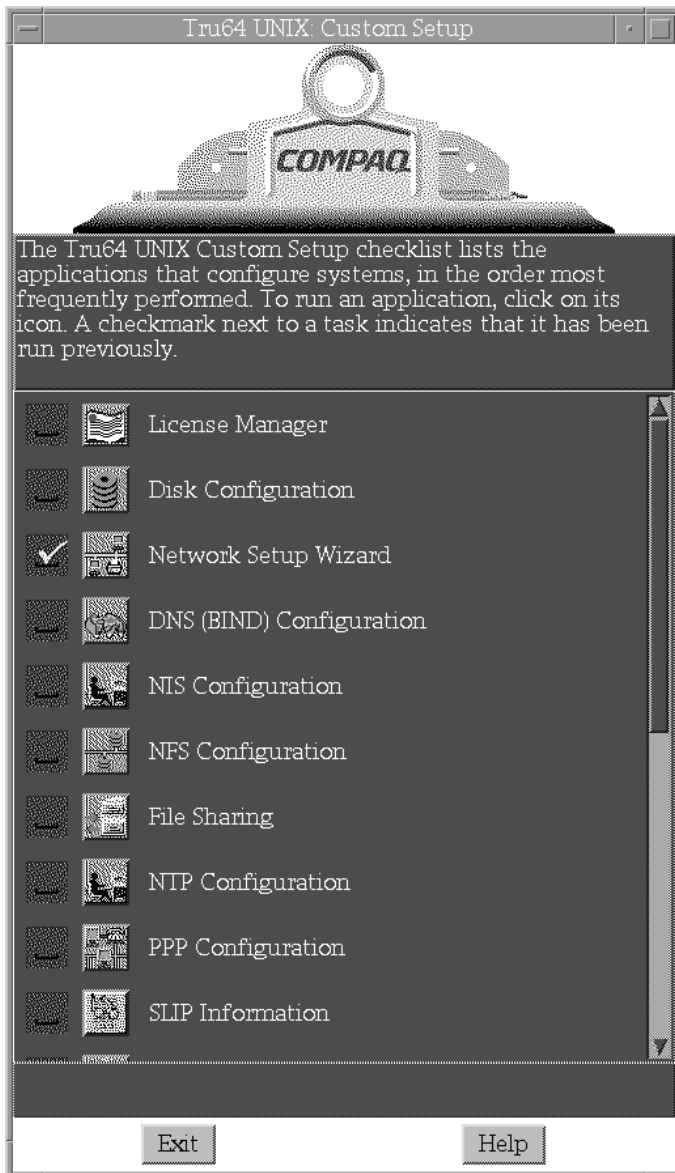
Tru64 UNIX: Custom Setup

COMPAQ

The Tru64 UNIX Custom Setup checklist lists the applications that configure systems, in the order most frequently performed. To run an application, click on its icon. A checkmark next to a task indicates that it has been run previously.

License Manager

Disk Configuration

Network Setup Wizard

DNS (BIND) Configuration

NIS Configuration

NFS Configuration

File Sharing

NTP Configuration

PPP Configuration

SLIP Information

Exit

Help